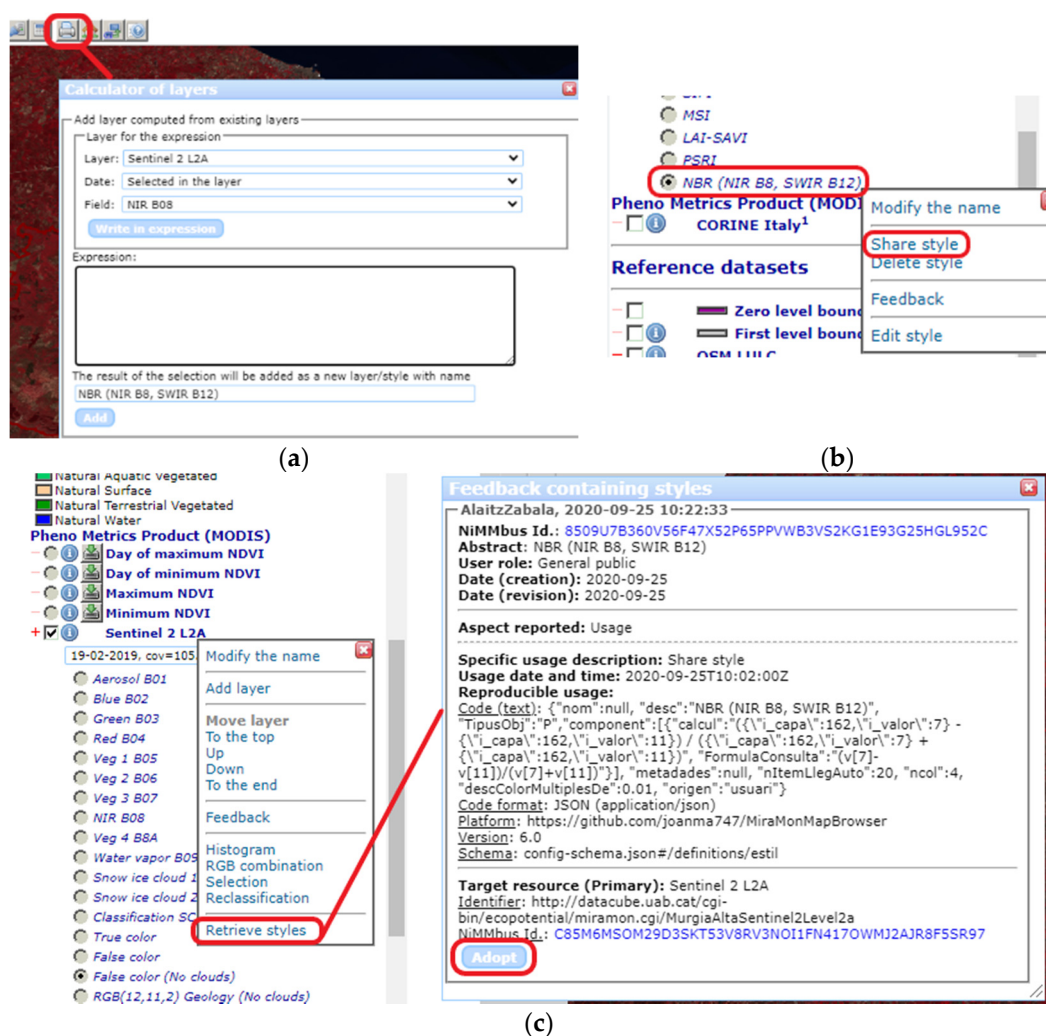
Calculator of layers

Add layer computed from existing layers

Layer for the expression

Layer: Sentinel 2 L2A

Date: Selected in the layer

Field: NIR B08

Write in expression

Expression:

The result of the selection will be added as a new layer/style with name

NBR (NIR B8, SWIR B12)

Add

(a)

MSI
LAI-SAVI
PSRI
NBR (NIR B8, SWIR B12)
Pheno Metrics Product (MODIS
CORINE Italy$^1$
Reference datasets
Zero level bound
First level bound
OSM LULC

Modify the name
Share style
Delete style
Feedback
Edit style

(b)

Natural Aquatic Vegetated
Natural Surface
Natural Terrestrial Vegetated
Natural Water
Pheno Metrics Product (MODIS)
Day of maximum NDVI
Day of minimum NDVI
Maximum NDVI
Minimum NDVI
Sentinel 2 L2A
19-02-2019, cov=105
Aerosol B01
Blue B02
Green B03
Red B04
Veg 1 B05
Veg 2 B06
Veg 3 B07
NIR B08
Veg 4 B8A
Water vapor B09
Snow ice cloud 1
Snow ice cloud 1
Classification SC
True color
False color
False color (No clouds)
RGB(12,11,2) Geology (No clouds)

Modify the name
Add layer
Move layer
To the top
Up
Down
To the end
Feedback
Histogram
RGB combination
Selection
Reclassification
Retrieve styles

Feedback containing styles

AlaitzZabala, 2020-09-25 10:22:33

NiMMbus Id.: 8509U7B360V56F47X52P65PPVWB3VS2KG1E93G25HGL952C
Abstract: NBR (NIR B8, SWIR B12)
User role: General public
Date (creation): 2020-09-25
Date (revision): 2020-09-25

Aspect reported: Usage

Specific usage description: Share style
Usage date and time: 2020-09-25T10:02:00Z
Reproducible usage:
Code (text): {"nom":null, "desc":"NBR (NIR B8, SWIR B12)", "TipusObj":"P","component":[{"calcul":"({\"i_capa\":162,\"i_valor\":7} - {\"i_capa\":162,\"i_valor\":11}) / ({\"i_capa\":162,\"i_valor\":7} + {\"i_capa\":162,\"i_valor\":11})", "FormulaConsulta":"(v[7]-v[11])/(v[7]+v[11])"}], "metadades":null, "nItemLlegAuto":20, "ncol":4, "descColorMultiplesDe":0.01, "origen":"usuari"}
Code format: JSON (application/json)
Platform: https://github.com/joanma747/MiraMonMapBrowser
Version: 6.0
Schema: config-schema.json#/definitions/estil

Target resource (Primary): Sentinel 2 L2A
Identifier: http://datacube.uab.cat/cgi-bin/ecopotential/miramon.cgi/MurgiaAltaSentinel2Level2a
NiMMbus Id.: C85M6MSOM29D3SKT53V8RV3NOI1FN417OWMJ2AJR8F5SR97

Adopt

(c)